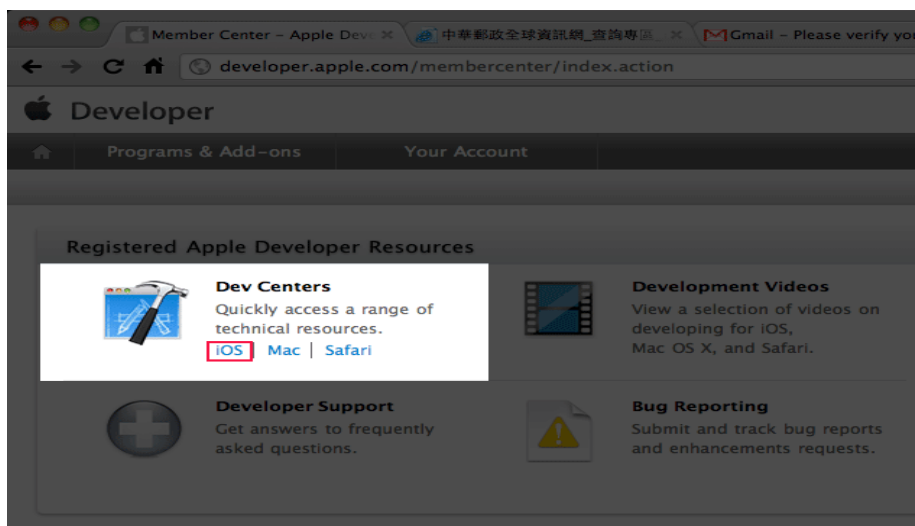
Member Center - Apple Deve ×
中華郵政全球資訊網_查詢專區_ ×
Gmail - Please verify you

developer.apple.com/membercenter/index.action

Developer

Programs & Add-ons
Your Account

Registered Apple Developer Resources

Dev Centers
Quickly access a range of technical resources.
iOS | Mac | Safari

Development Videos
View a selection of videos on developing for iOS, Mac OS X, and Safari.

Developer Support
Get answers to frequently asked questions.

Bug Reporting
Submit and track bug reports and enhancements requests.